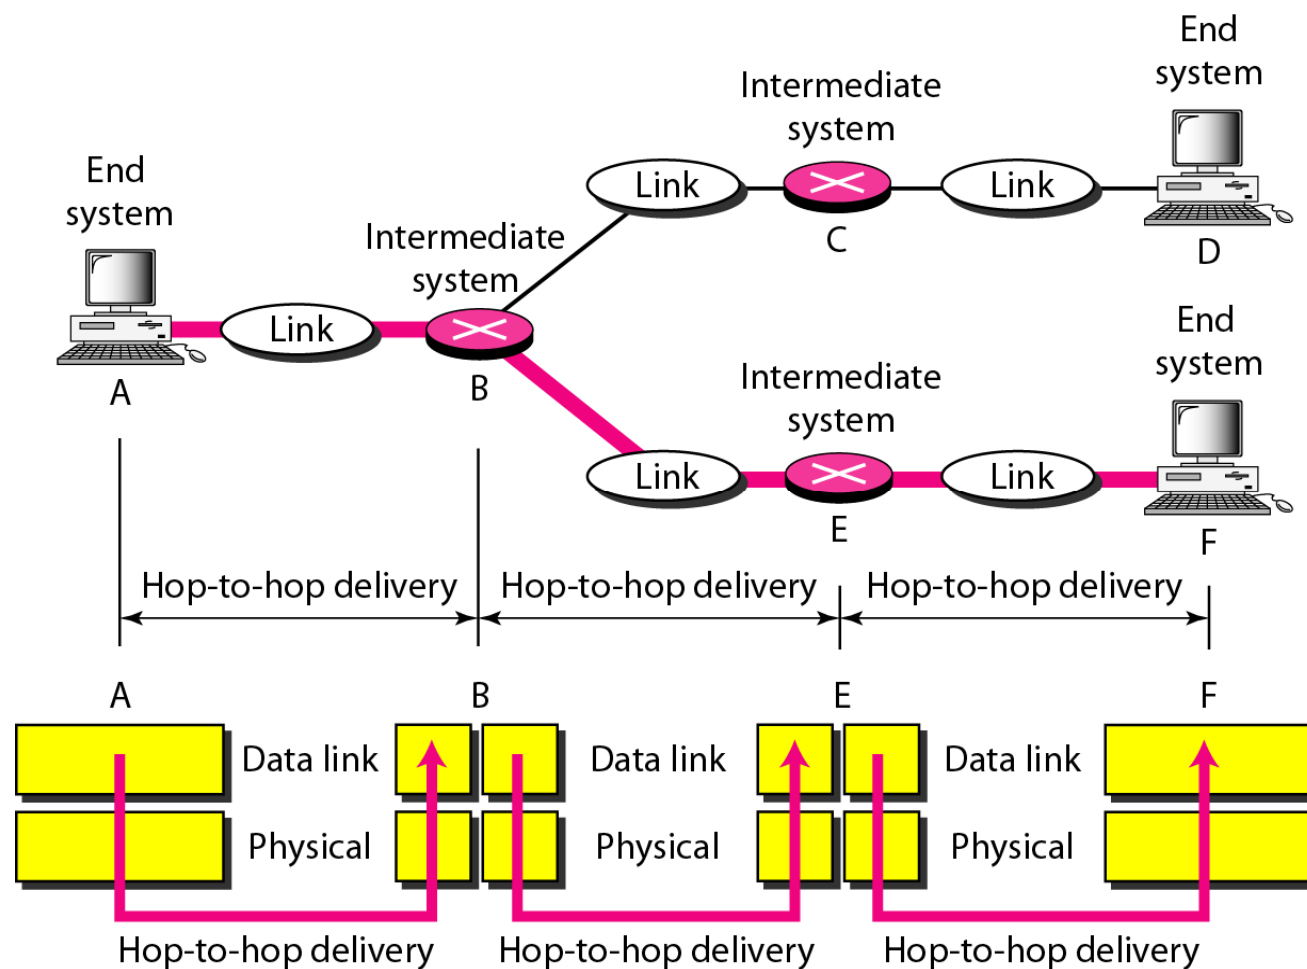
End system
A

Link

Intermediate system
B

Link

Intermediate system
C

Link

End system
D

Link

Intermediate system
E

Link

End system
F

Hop-to-hop delivery
Hop-to-hop delivery
Hop-to-hop delivery

A
B
E
F

Data link
Physical

Data link
Physical

Data link
Physical

Hop-to-hop delivery
Hop-to-hop delivery
Hop-to-hop delivery